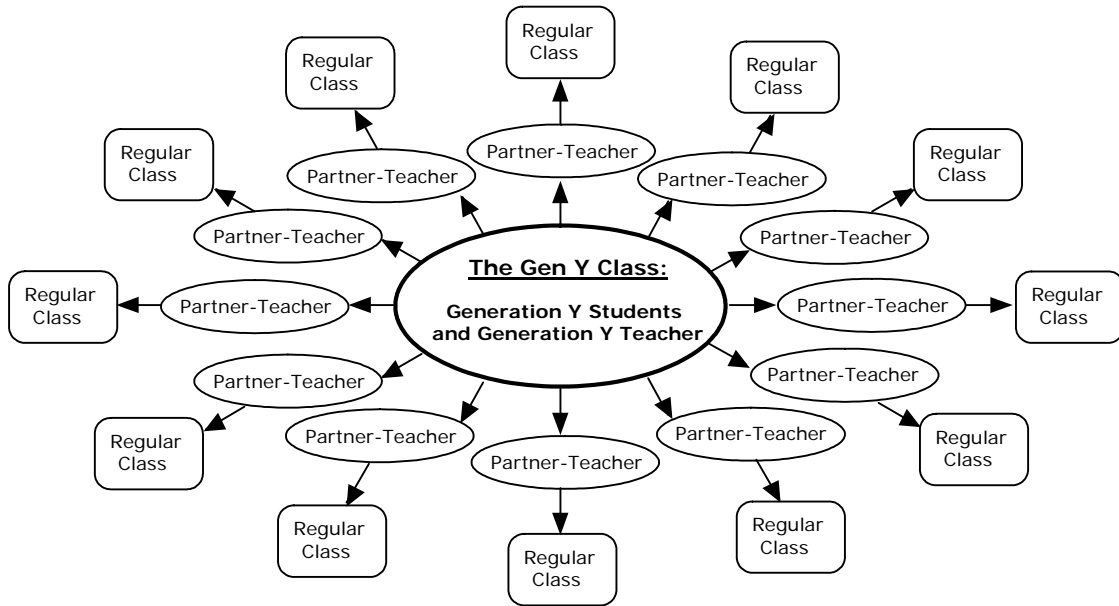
The Gen Y Class:

Generation Y Students and Generation Y Teacher

Partner-Teacher
Regular Class

Partner-Teacher
Regular Class

Partner-Teacher
Regular Class

Partner-Teacher
Regular Class

Partner-Teacher
Regular Class

Partner-Teacher
Regular Class

Partner-Teacher
Regular Class

Partner-Teacher
Regular Class

Partner-Teacher
Regular Class

Partner-Teacher
Regular Class

Partner-Teacher
Regular Class

Partner-Teacher
Regular Class